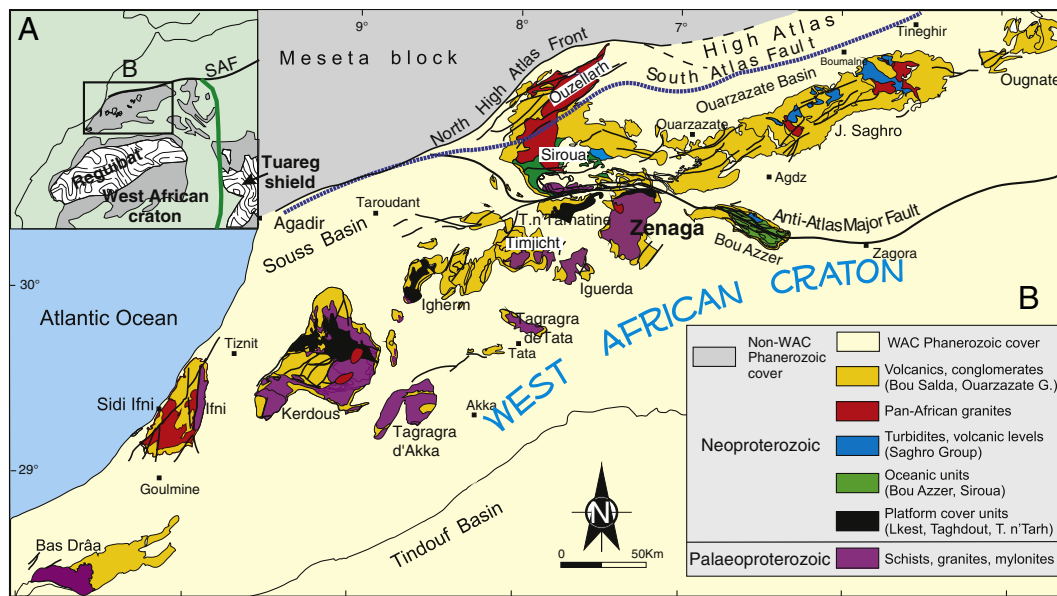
A

B

SAF

Reguibat

West African craton

Tuareg shield

9°

8°

7°

Meseta block

North High Atlas Front

High Atlas

South Atlas Fault

Tineghir

Boumalne

Ougnate

Ouzellarh

Ouarzazate Basin

Ouarzazate

J. Saghro

Siroua

Agdz

Taroudant

Agadir

Souss Basin

T.n'Tahatine

Zenaga

Anti-Atlas Major Fault

Timjicht

Bou Azzer

Zagora

30°

Atlantic Ocean

Igherm

Iguerda

WEST AFRICAN CRATON

Tagragra de Tata

Tata

Tiznit

Sidi Ifni

Ifni

Kerdous

Akka

Tagragra d'Akka

29°

Goulmine

Tindouf Basin

Bas Drâa

N

0 50Km

B

| | Non-WAC Phanerozoic cover | | WAC Phanerozoic cover |
|---|---|---|---|
| Neoproterozoic | | | Volcanics, conglomerates (Bou Salda, Ouarzazate G.) |
| | | | Pan-African granites |
| | | | Turbidites, volcanic levels (Saghro Group) |
| | | | Oceanic units (Bou Azzer, Siroua) |
| | | | Platform cover units (Lkest, Taghdout, T. n'Tarh) |
| Palaeoproterozoic | | | Schists, granites, mylonites |